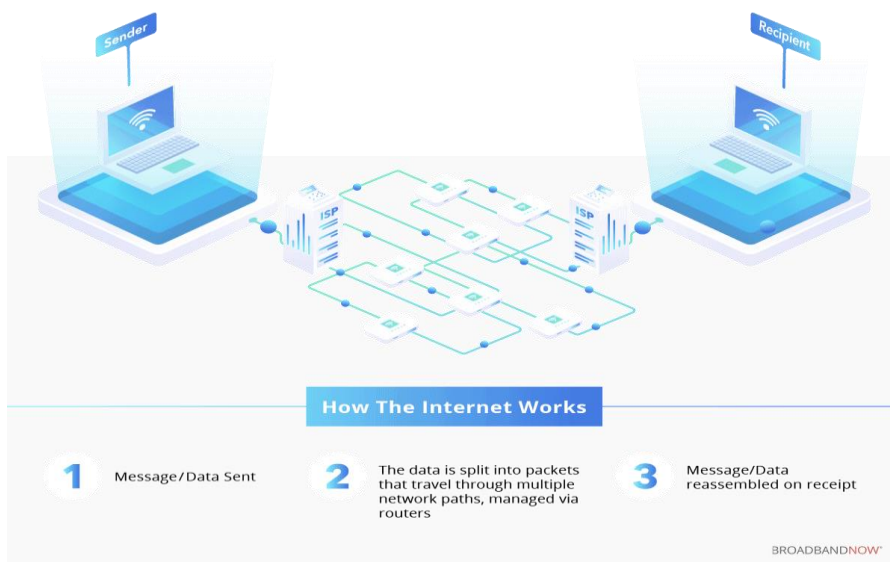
Sender

Recipient

ISP

ISP

How The Internet Works

1 Message/Data Sent

2 The data is split into packets that travel through multiple network paths, managed via routers

3 Message/Data reassembled on receipt

BROADBANDNOW